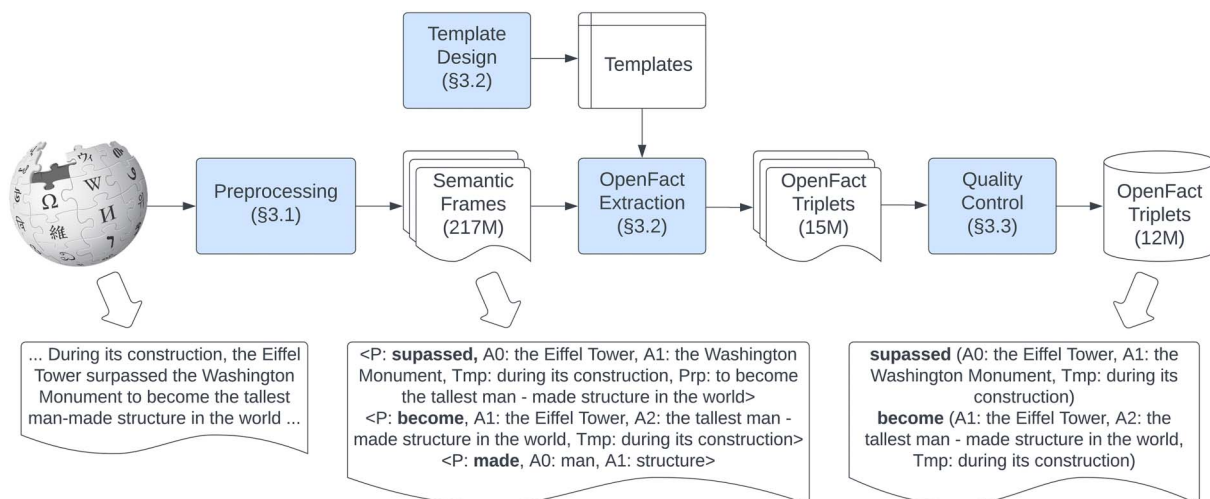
Template Design (§3.2)

Templates

Preprocessing (§3.1)

Semantic Frames (217M)

OpenFact Extraction (§3.2)

OpenFact Triplets (15M)

Quality Control (§3.3)

OpenFact Triplets (12M)

... During its construction, the Eiffel Tower surpassed the Washington Monument to become the tallest man-made structure in the world ...

<P: **supassed,** A0: the Eiffel Tower, A1: the Washington Monument, Tmp: during its construction, Prp: to become the tallest man - made structure in the world>
<P: **become**, A1: the Eiffel Tower, A2: the tallest man - made structure in the world, Tmp: during its construction>
<P: **made**, A0: man, A1: structure>

**supassed** (A0: the Eiffel Tower, A1: the Washington Monument, Tmp: during its construction)
**become** (A1: the Eiffel Tower, A2: the tallest man - made structure in the world, Tmp: during its construction)